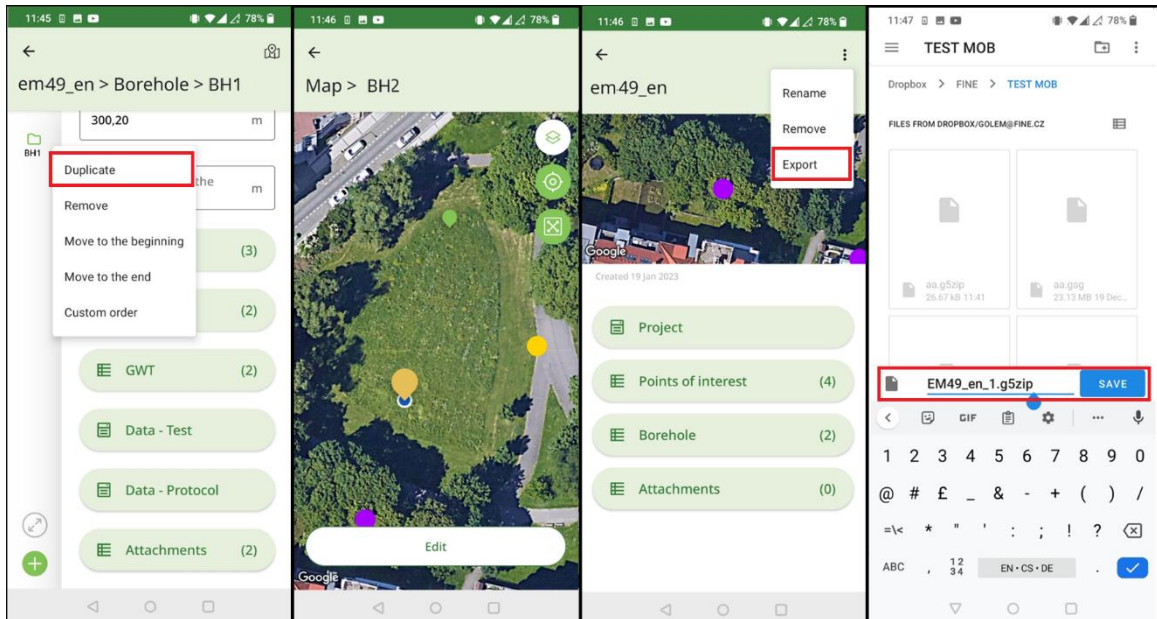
11:45 78%

em49_en > Borehole > BH1

300,20 m

BH1

Duplicate

Remove

Move to the beginning

Move to the end

Custom order

the m

(3)

(2)

GWT (2)

Data - Test

Data - Protocol

Attachments (2)

11:46 78%

Map > BH2

Edit

Google

11:46 78%

em49_en

Rename

Remove

Export

Google

Created 19 jan 2023

Project

Points of interest (4)

Borehole (2)

Attachments (0)

11:47 78%

TEST MOB

Dropbox > FINE > TEST MOB

FILES FROM DROPBOX/GOLEM@FINE.CZ

aa.g5zip
26.67 kB 11:41

aa.gsg
23.13 MB 19 Dec...

EM49_en_1.g5zip

SAVE

GIF

1 2 3 4 5 6 7 8 9 0

@ # £ _ & - + ( ) /

=\< * " ' : ; ! ?

ABC , $\frac{12}{34}$ EN • CS • DE .